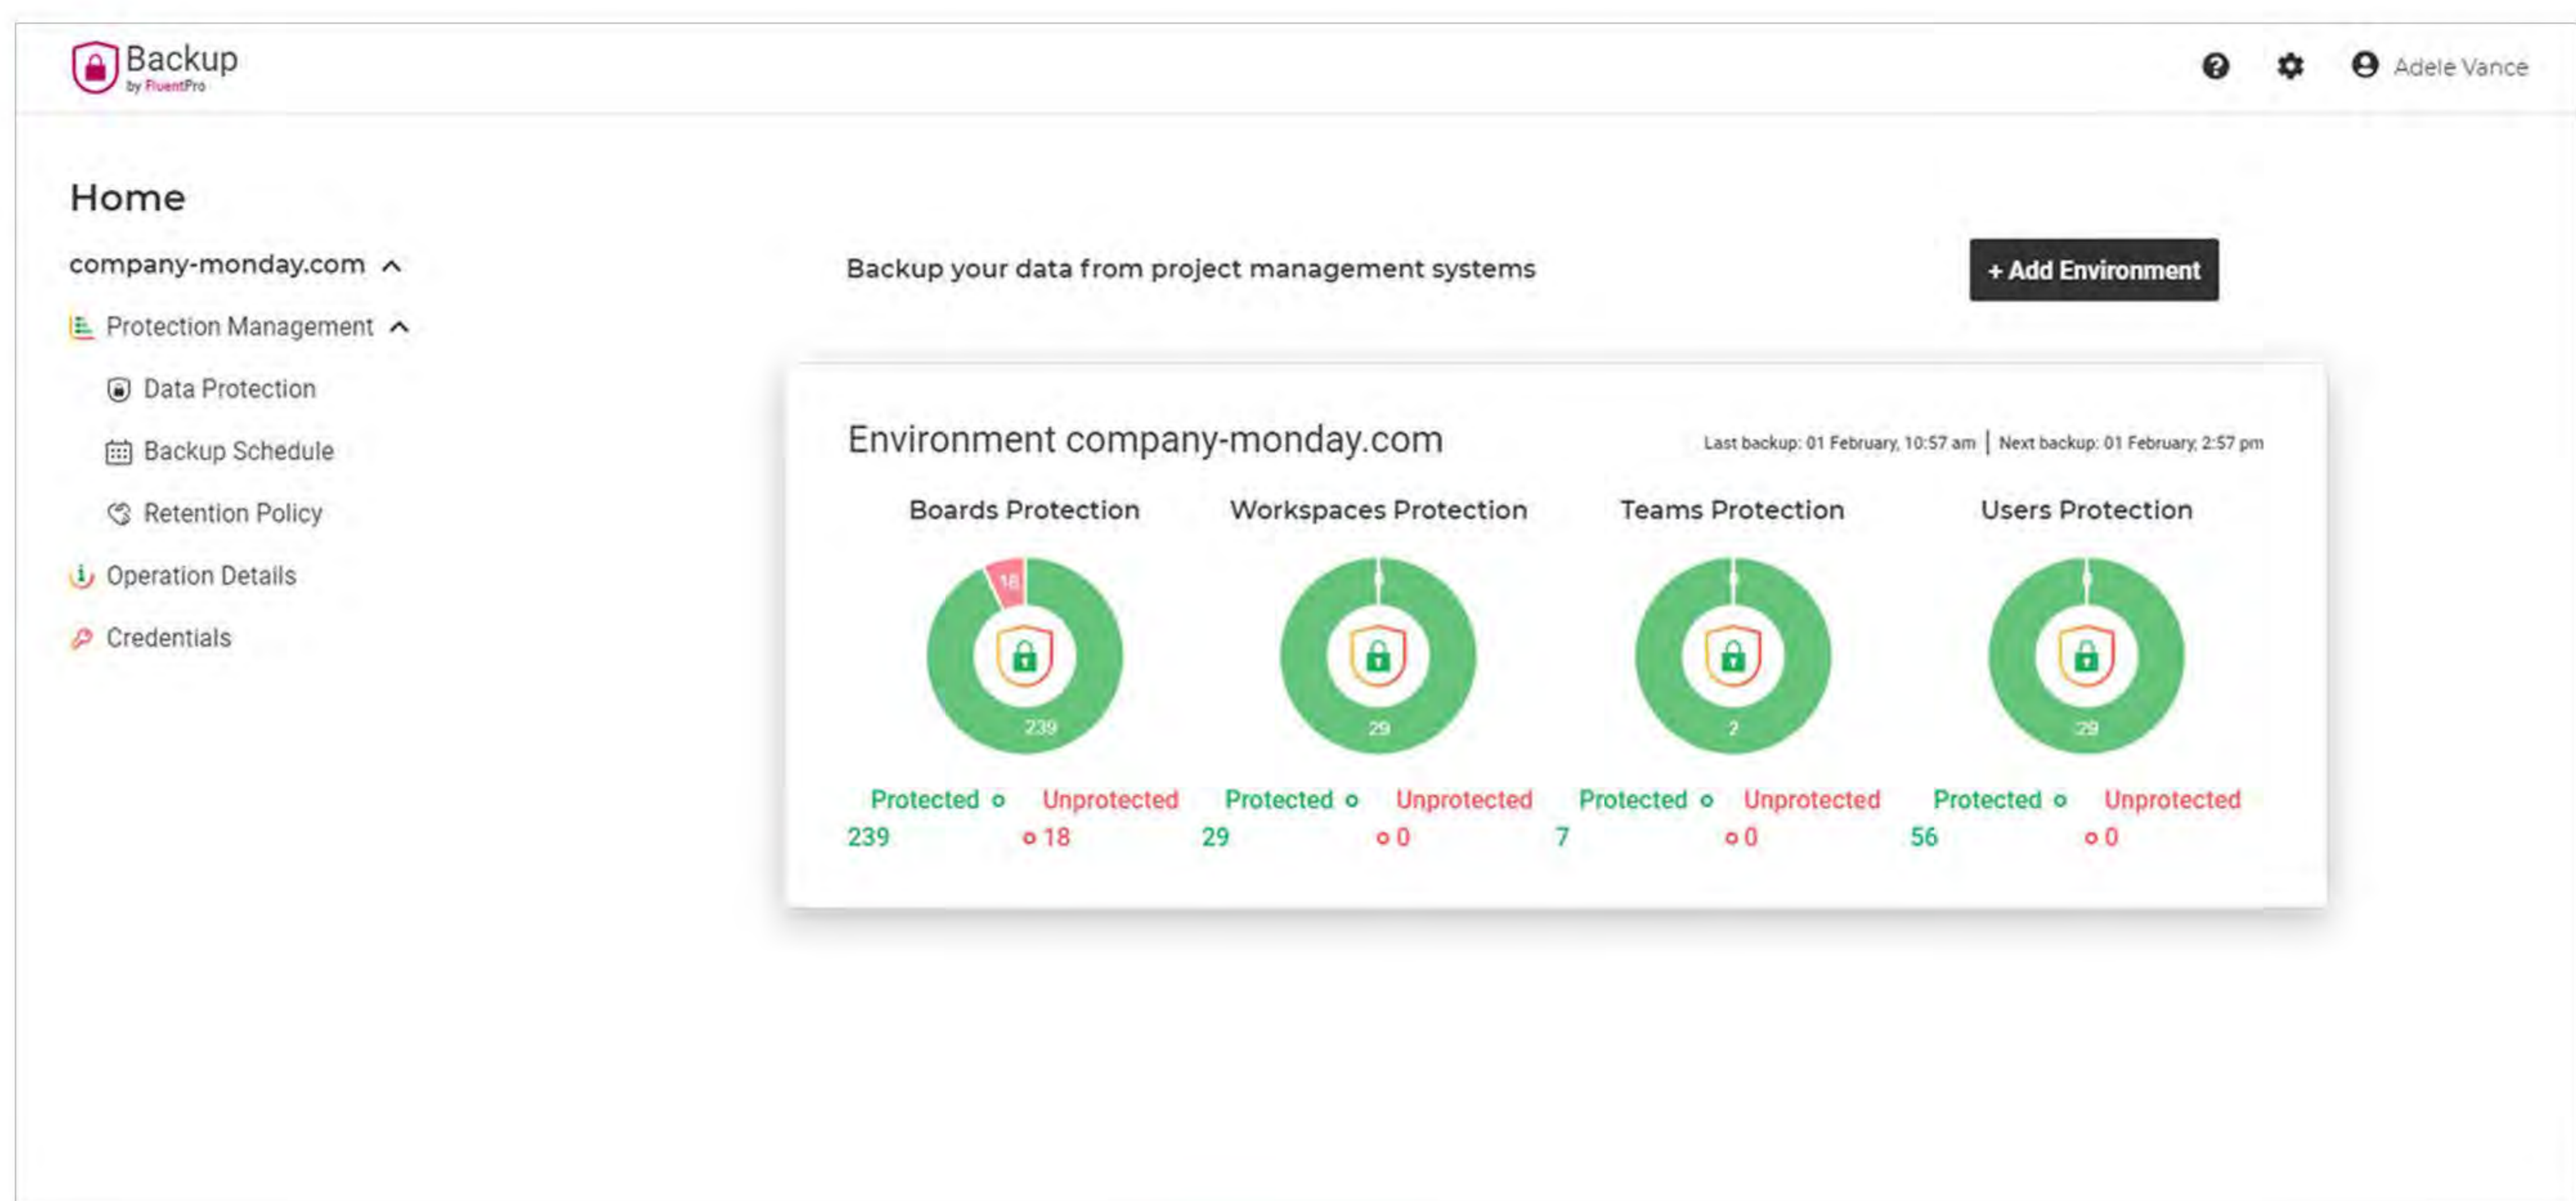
Backup
by FluentPro

Adele Vance

Home

company-monday.com

Protection Management

Data Protection

Backup Schedule

Retention Policy

Operation Details

Credentials

Backup your data from project management systems

+ Add Environment

Environment company-monday.com

Last backup: 01 February, 10:57 am | Next backup: 01 February, 2:57 pm

Boards Protection

18

239

Protected 239

Unprotected 18

Workspaces Protection

29

Protected 29

Unprotected 0

Teams Protection

7

Protected 7

Unprotected 0

Users Protection

29

Protected 56

Unprotected 0